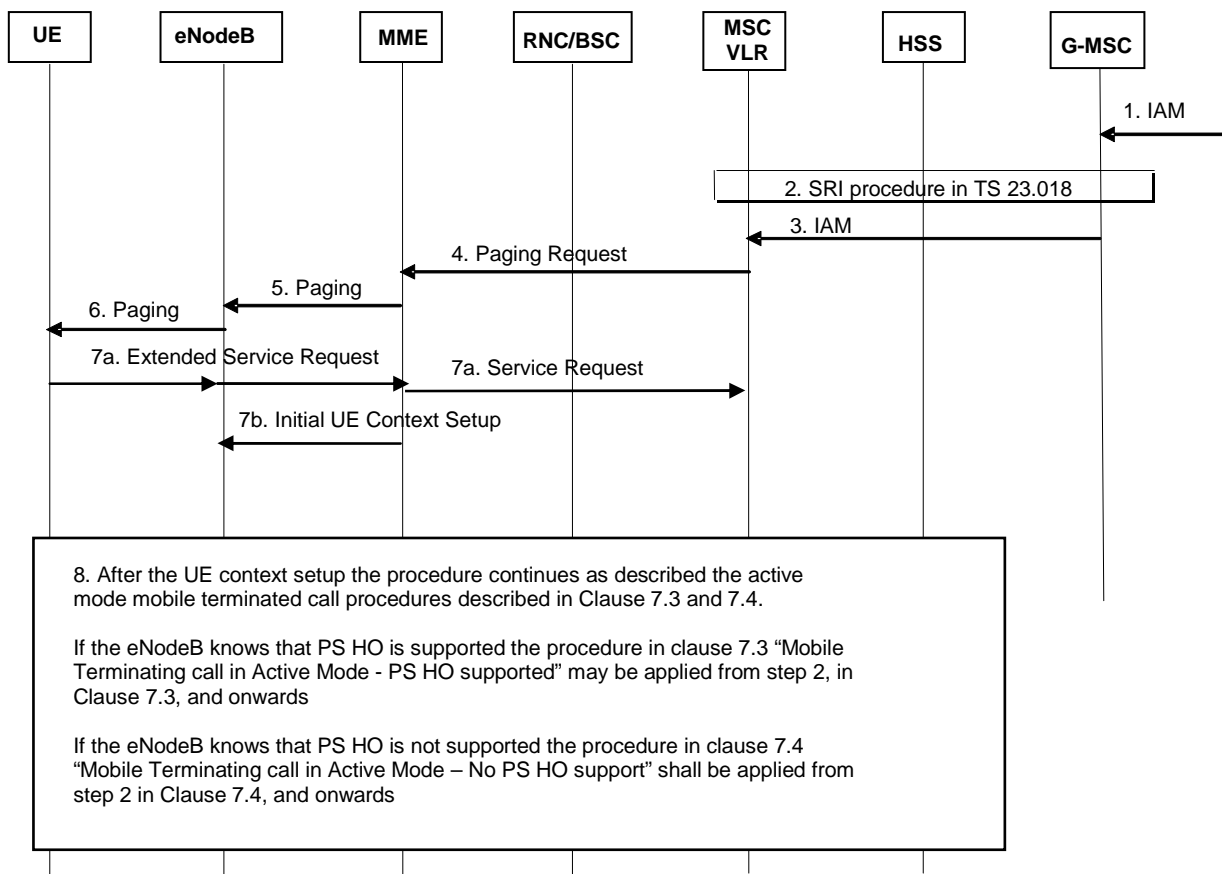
UE

eNodeB

MME

RNC/BSC

MSC VLR

HSS

G-MSC

1. IAM

2. SRI procedure in TS 23.018

3. IAM

4. Paging Request

5. Paging

6. Paging

7a. Extended Service Request

7a. Service Request

7b. Initial UE Context Setup

8. After the UE context setup the procedure continues as described the active mode mobile terminated call procedures described in Clause 7.3 and 7.4.

If the eNodeB knows that PS HO is supported the procedure in clause 7.3 "Mobile Terminating call in Active Mode - PS HO supported" may be applied from step 2, in Clause 7.3, and onwards

If the eNodeB knows that PS HO is not supported the procedure in clause 7.4 "Mobile Terminating call in Active Mode – No PS HO support" shall be applied from step 2 in Clause 7.4, and onwards